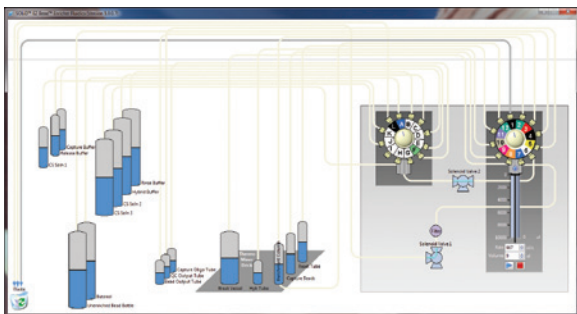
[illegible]

Capture Buffer
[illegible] Buffer
CS Spin 1

Rinse Buffer
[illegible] Buffer
CS Spin 2
CS Spin 3

Retainer
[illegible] Bead Bottle

Capture Oligo Tube
CL Output Tube
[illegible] Output Tube

Bead Vessel
Hyb Tube
Capture Beads
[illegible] Tube

Solenoid Valve 2
Solenoid Valve 1

Waste